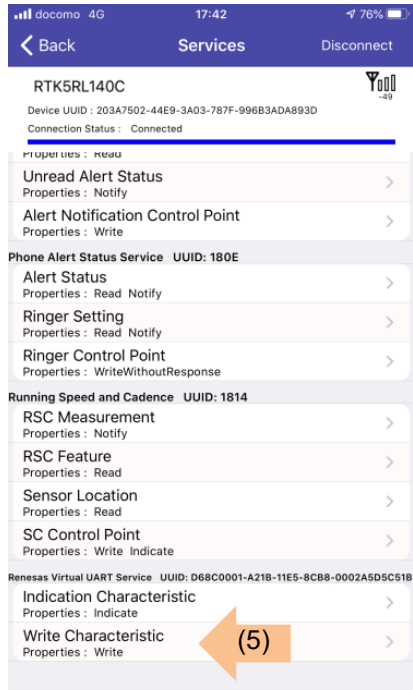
docomo 4G 17:42 76%

Back Services Disconnect

RTK5RL140C

-49

Device UUID : 203A7502-44E9-3A03-787F-996B3ADA893D

Connection Status : Connected

Properties : Read

Unread Alert Status
Properties : Notify

Alert Notification Control Point
Properties : Write

Phone Alert Status Service UUID: 180E

Alert Status
Properties : Read Notify

Ringer Setting
Properties : Read Notify

Ringer Control Point
Properties : WriteWithoutResponse

Running Speed and Cadence UUID: 1814

RSC Measurement
Properties : Notify

RSC Feature
Properties : Read

Sensor Location
Properties : Read

SC Control Point
Properties : Write Indicate

Renesas Virtual UART Service UUID: D68C0001-A21B-11E5-8CB8-0002A5D5C51B

Indication Characteristic
Properties : Indicate

Write Characteristic
Properties : Write

(5)